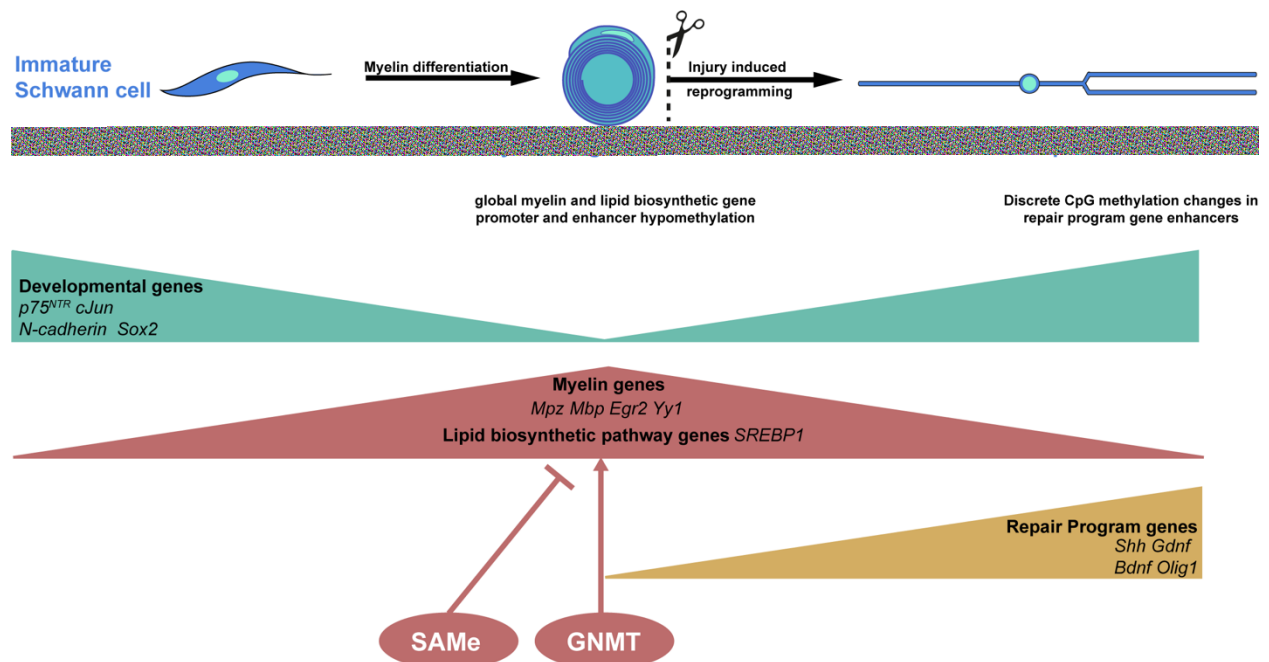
Immature Schwann cell

Myelin differentiation

Injury induced reprogramming

global myelin and lipid biosynthetic gene promoter and enhancer hypomethylation

Discrete CpG methylation changes in repair program gene enhancers

Developmental genes
$p75^{NTR}$ cJun
N-cadherin Sox2

Myelin genes
Mpz Mbp Egr2 Yy1
Lipid biosynthetic pathway genes SREBP1

Repair Program genes
Shh Gdnf
Bdnf Olig1

SAMe

GNMT